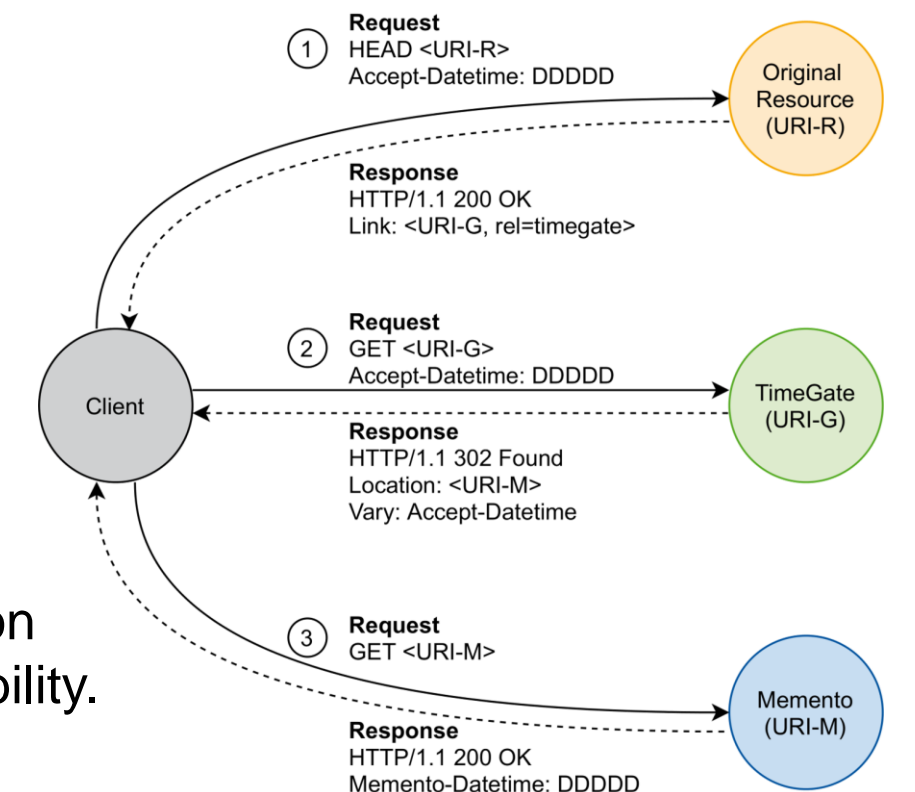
1 Request
HEAD <URI-R>
Accept-Datetime: DDDDD

Original Resource (URI-R)

Response
HTTP/1.1 200 OK
Link: <URI-G, rel=timegate>

2 Request
GET <URI-G>
Accept-Datetime: DDDDD

Client

TimeGate (URI-G)

Response
HTTP/1.1 302 Found
Location: <URI-M>
Vary: Accept-Datetime

on
bility.

3 Request
GET <URI-M>

Memento (URI-M)

Response
HTTP/1.1 200 OK
Memento-Datetime: DDDDD